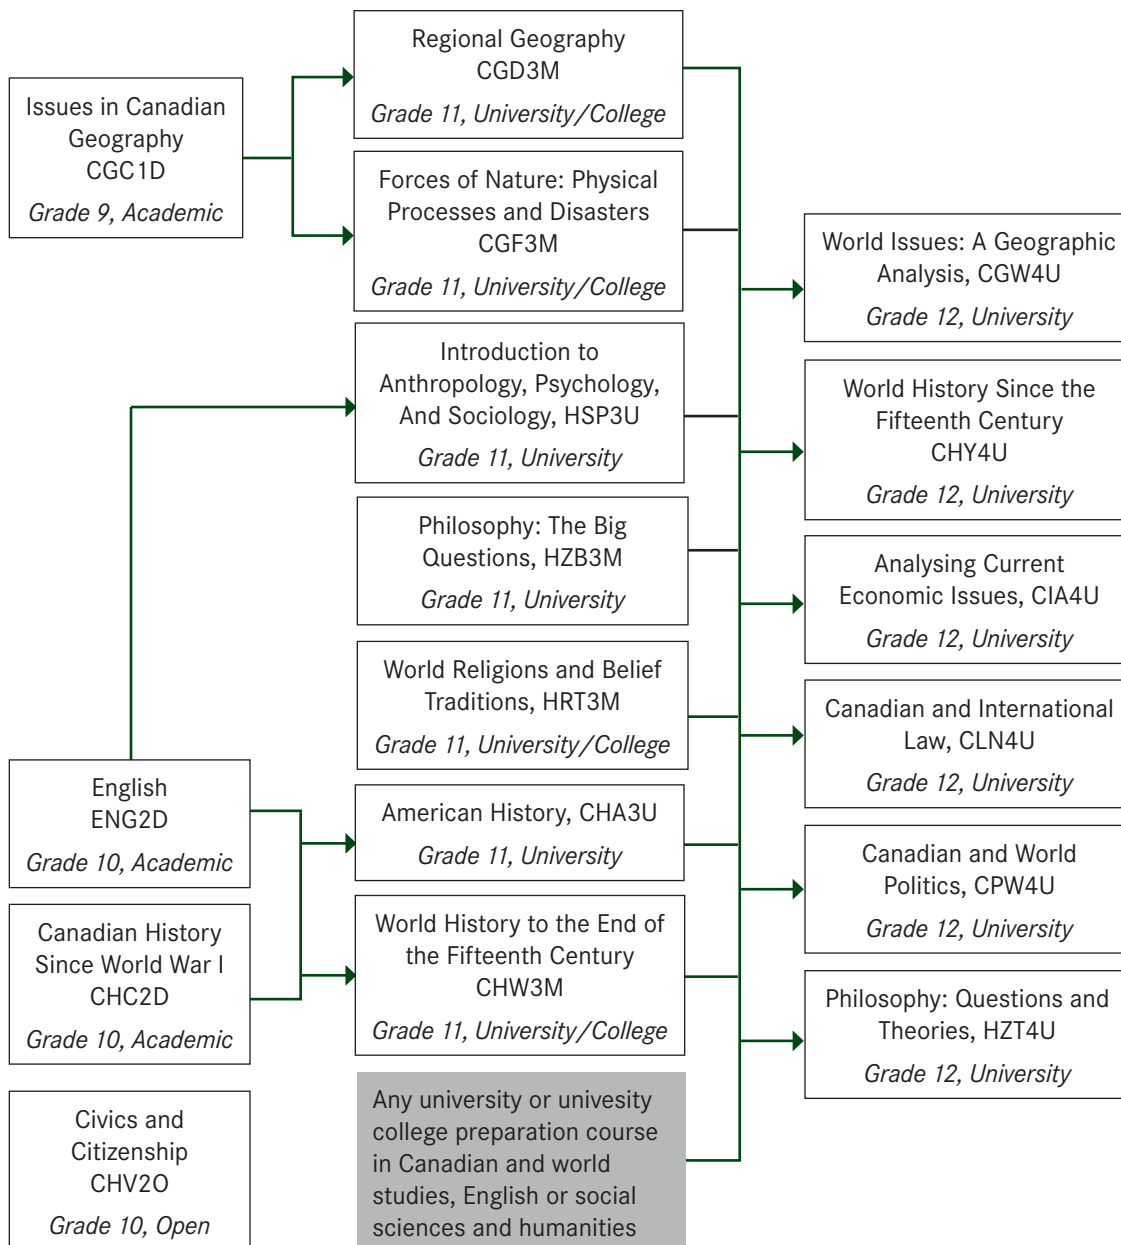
Issues in Canadian Geography
CGC1D
Grade 9, Academic

Regional Geography
CGD3M
Grade 11, University/College

Forces of Nature: Physical Processes and Disasters
CGF3M
Grade 11, University/College

Introduction to Anthropology, Psychology, And Sociology, HSP3U
Grade 11, University

Philosophy: The Big Questions, HZB3M
Grade 11, University

World Religions and Belief Traditions, HRT3M
Grade 11, University/College

English
ENG2D
Grade 10, Academic

Canadian History Since World War I
CHC2D
Grade 10, Academic

Civics and Citizenship
CHV2O
Grade 10, Open

American History, CHA3U
Grade 11, University

World History to the End of the Fifteenth Century
CHW3M
Grade 11, University/College

Any university or univesity college preparation course in Canadian and world studies, English or social sciences and humanities

World Issues: A Geographic Analysis, CGW4U
Grade 12, University

World History Since the Fifteenth Century
CHY4U
Grade 12, University

Analysing Current Economic Issues, CIA4U
Grade 12, University

Canadian and International Law, CLN4U
Grade 12, University

Canadian and World Politics, CPW4U
Grade 12, University

Philosophy: Questions and Theories, HZT4U
Grade 12, University